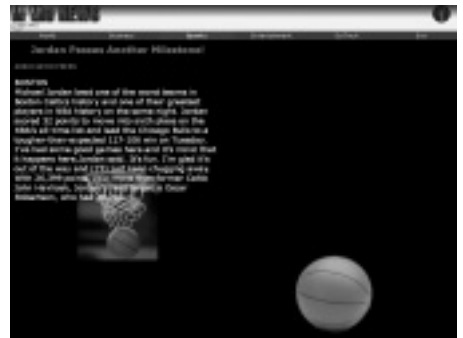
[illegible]

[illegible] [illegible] Sports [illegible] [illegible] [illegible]

Jordan Passes Another Milestone!

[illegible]

BOSTON
Michael Jordan beat one of the worst teams in Boston Celtics history and one of their greatest players in NBA history on that same night. Jordan scored 32 points to move into sixth place on the NBA's all-time list and lead the Chicago Bulls to a tougher-than-expected 117-100 win on Tuesday. "I've had some good games here and it's ironic that it happens here," Jordan said. "It's fun. I'm glad it's out of the way and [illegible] chopping away with 25,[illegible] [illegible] former Laker John Havlicek, Jordan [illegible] Oscar Robertson, who had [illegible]